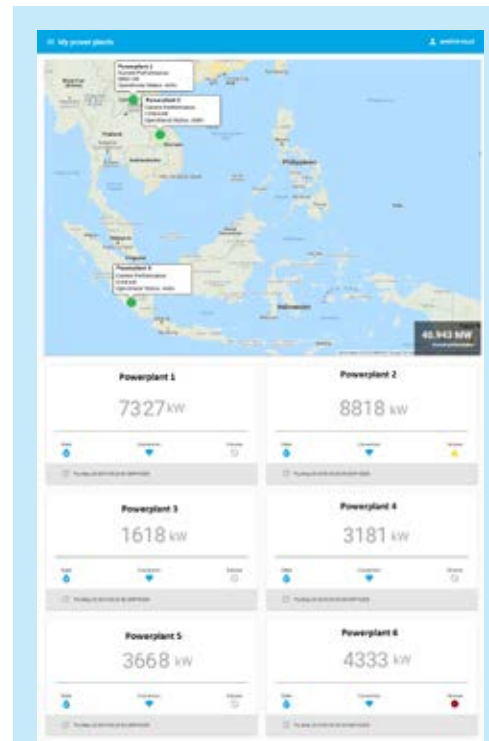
My power plants

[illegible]

Powerplant 1
Current Performance:
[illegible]
Operational Status: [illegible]

Powerplant 2
Current Performance:
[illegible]
Operational Status: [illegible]

Powerplant 3
Current Performance:
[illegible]
Operational Status: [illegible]

Philippines

Indonesia

40.943 MW
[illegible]

Powerplant 1
7327 kW
State
Connection
Scheme
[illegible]

Powerplant 2
8818 kW
State
Connection
Scheme
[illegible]

Powerplant 3
1618 kW
State
Connection
Scheme
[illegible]

Powerplant 4
3181 kW
State
Connection
Scheme
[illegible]

Powerplant 5
3668 kW
State
Connection
Scheme
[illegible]

Powerplant 6
4333 kW
State
Connection
Scheme
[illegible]